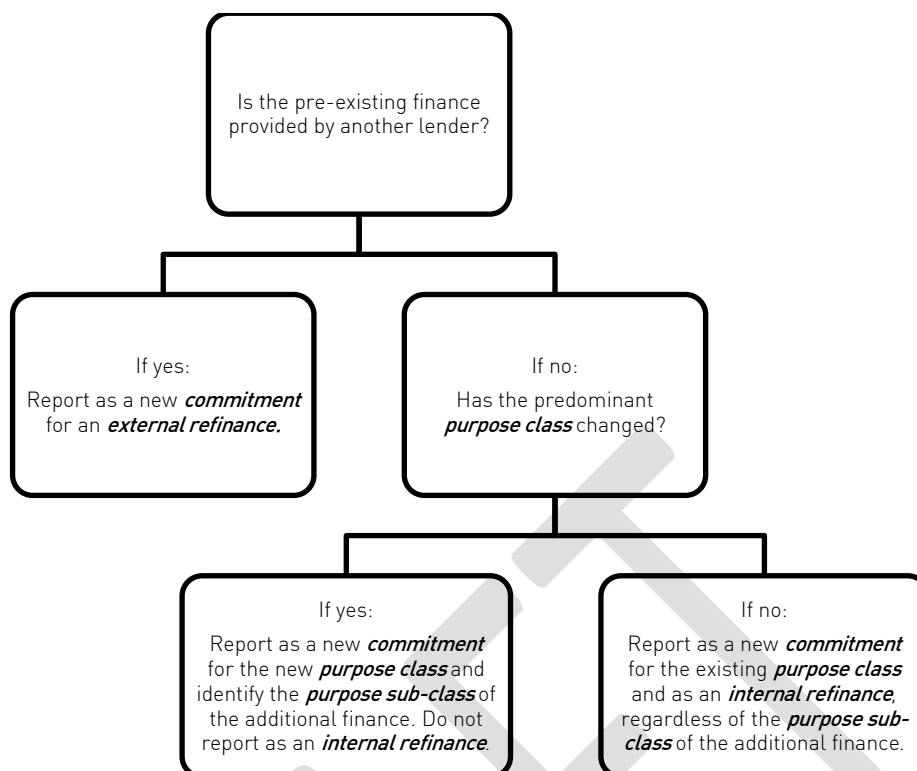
Is the pre-existing finance provided by another lender?

If yes:
Report as a new ***commitment*** for an ***external refinance.***

If no:
Has the predominant ***purpose class*** changed?

If yes:
Report as a new ***commitment*** for the new ***purpose class*** and identify the ***purpose sub-class*** of the additional finance. Do not report as an ***internal refinance***.

If no:
Report as a new ***commitment*** for the existing ***purpose class*** and as an ***internal refinance***, regardless of the ***purpose sub-class*** of the additional finance.